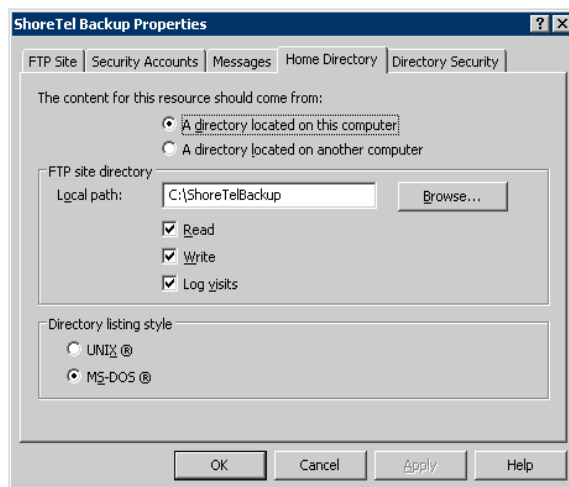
ShoreTel Backup Properties

? X

FTP Site | Security Accounts | Messages | Home Directory | Directory Security

The content for this resource should come from:

A directory located on this computer

A directory located on another computer

FTP site directory

Local path: C:\ShoreTelBackup

Browse...

Read

Write

Log visits

Directory listing style

UNIX ®

MS-DOS ®

OK

Cancel

Apply

Help